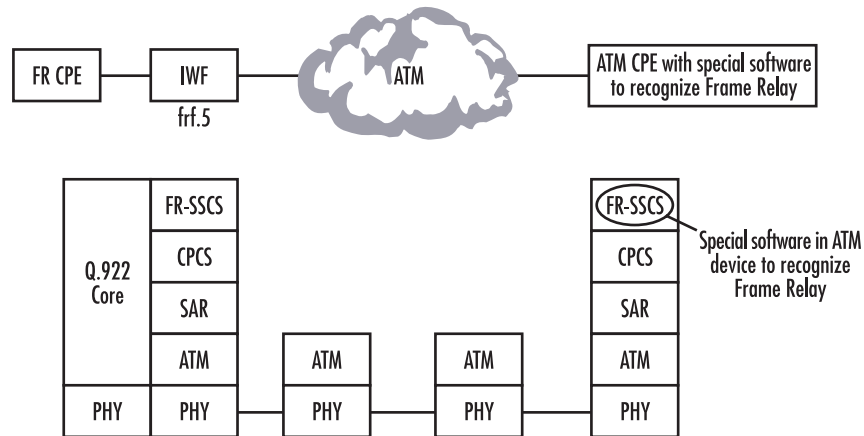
FR CPE

IWF
frf.5

ATM

ATM CPE with special software to recognize Frame Relay

Q.922 Core

FR-SSCS

CPCS

SAR

ATM

PHY

PHY

ATM

PHY

ATM

PHY

FR-SSCS

Special software in ATM device to recognize Frame Relay

CPCS

SAR

ATM

PHY